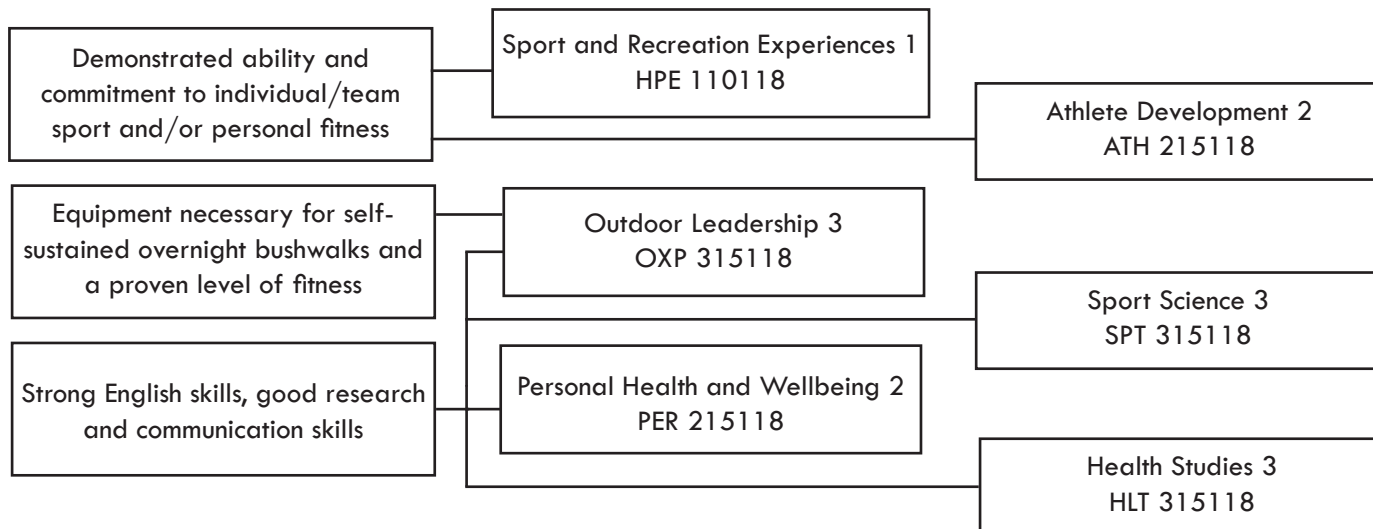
Demonstrated ability and commitment to individual/team sport and/or personal fitness

Sport and Recreation Experiences 1
HPE 110118

Athlete Development 2
ATH 215118

Equipment necessary for self-sustained overnight bushwalks and a proven level of fitness

Outdoor Leadership 3
OXP 315118

Sport Science 3
SPT 315118

Strong English skills, good research and communication skills

Personal Health and Wellbeing 2
PER 215118

Health Studies 3
HLT 315118